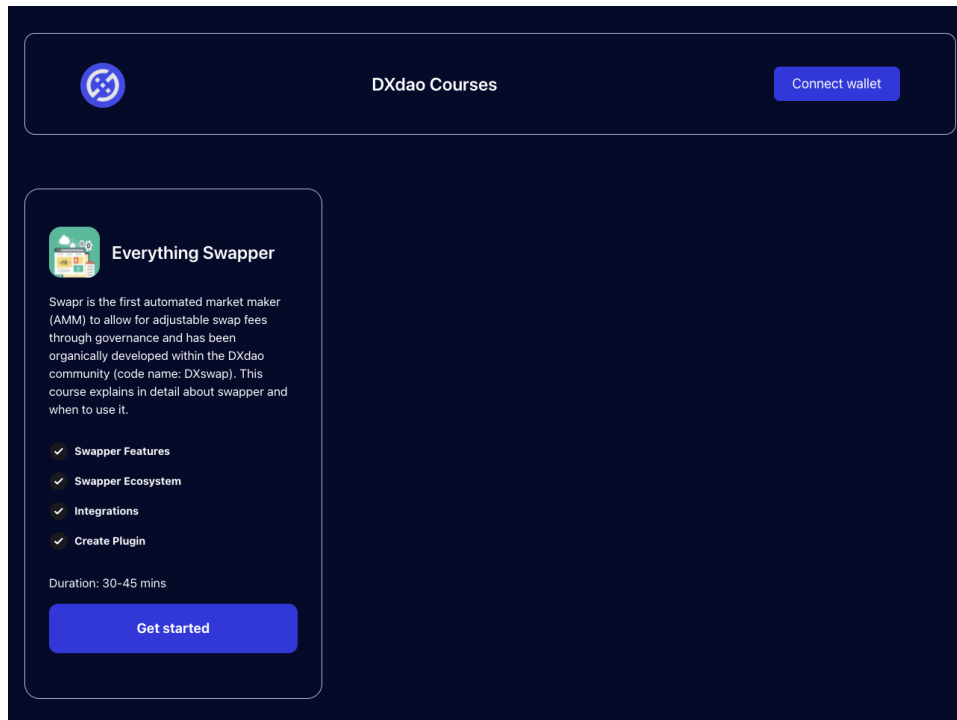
DXdao Courses

Connect wallet

Everything Swapper

Swapr is the first automated market maker (AMM) to allow for adjustable swap fees through governance and has been organically developed within the DXdao community (code name: DXswap). This course explains in detail about swapper and when to use it.

Swapper Features

Swapper Ecosystem

Integrations

Create Plugin

Duration: 30-45 mins

Get started